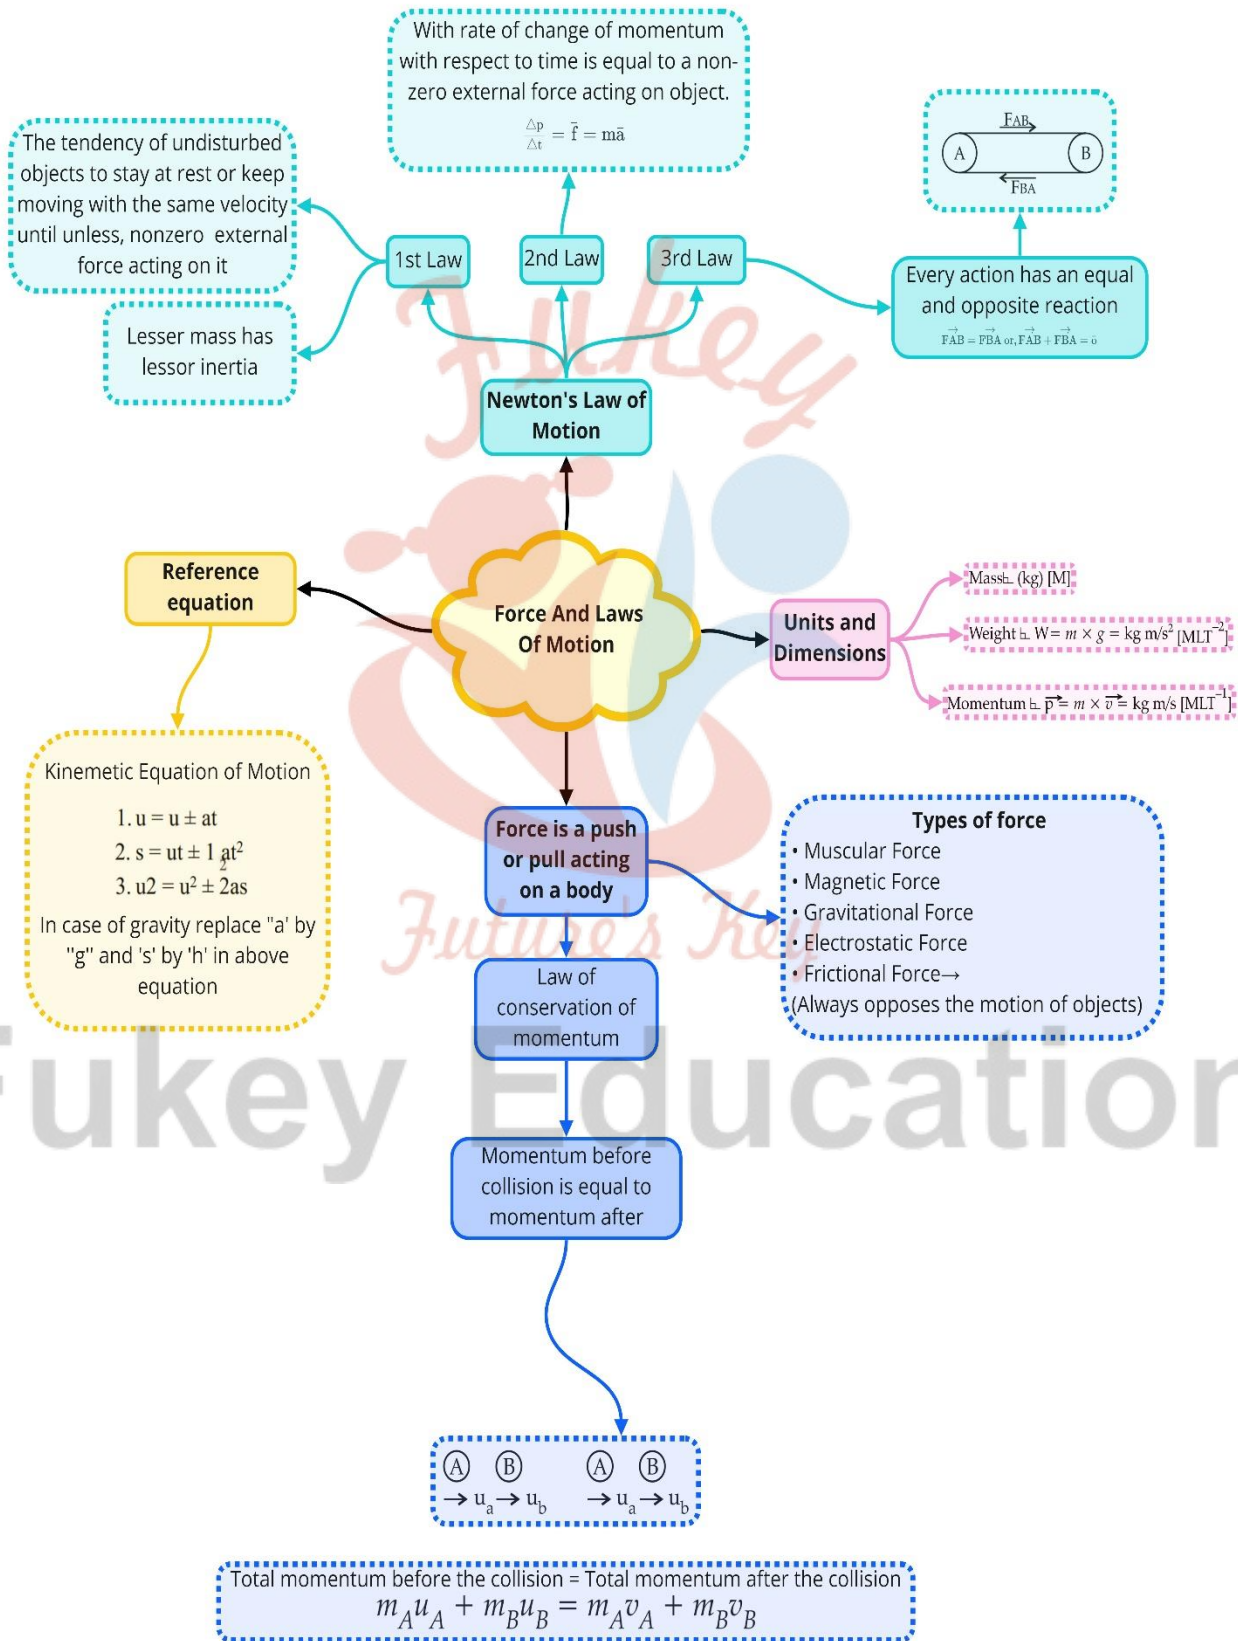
With rate of change of momentum with respect to time is equal to a non-zero external force acting on object.

$\frac{\triangle p}{\triangle t} = \bar{f} = m\bar{a}$

The tendency of undisturbed objects to stay at rest or keep moving with the same velocity until unless, nonzero external force acting on it

Lesser mass has lessor inertia

1st Law

2nd Law

3rd Law

A

B

FAB

FBA

Every action has an equal and opposite reaction

$\vec{FAB} = \vec{FBA}$ or, $\vec{FAB} + \vec{FBA} = \vec{o}$

Newton's Law of Motion

Reference equation

Force And Laws Of Motion

Units and Dimensions

Mass ⊦ (kg) [M]

Weight ⊦ $W = m \times g$ = kg m/s$^2$ [MLT$^{-2}$]

Momentum ⊦ $\vec{p} = m \times \vec{v}$ = kg m/s [MLT$^{-1}$]

Kinemetic Equation of Motion

1. $u = u \pm at$
2. $s = ut \pm \frac{1}{2}at^2$
3. $u2 = u^2 \pm 2as$

In case of gravity replace "a' by "g" and 's' by 'h' in above equation

Force is a push or pull acting on a body

Types of force
• Muscular Force
• Magnetic Force
• Gravitational Force
• Electrostatic Force
• Frictional Force→
(Always opposes the motion of objects)

Law of conservation of momentum

Fukey Education

Futures Key

Momentum before collision is equal to momentum after

A B A B
→ $u_a$ → $u_b$ → $u_a$ → $u_b$

Total momentum before the collision = Total momentum after the collision
$m_Au_A + m_Bu_B = m_Av_A + m_Bv_B$